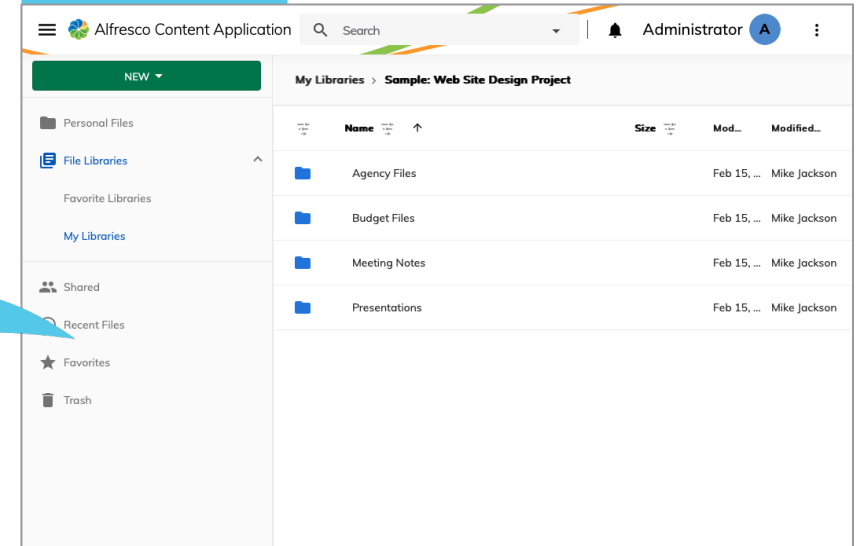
Alfresco Content Application Search Administrator A

NEW

Personal Files
File Libraries
Favorite Libraries
My Libraries
Shared
Recent Files
Favorites
Trash

My Libraries > Sample: Web Site Design Project

| Name | Size | Mod... | Modified... |
|---|---|---|---|
| Agency Files | | Feb 15, ... | Mike Jackson |
| Budget Files | | Feb 15, ... | Mike Jackson |
| Meeting Notes | | Feb 15, ... | Mike Jackson |
| Presentations | | Feb 15, ... | Mike Jackson |